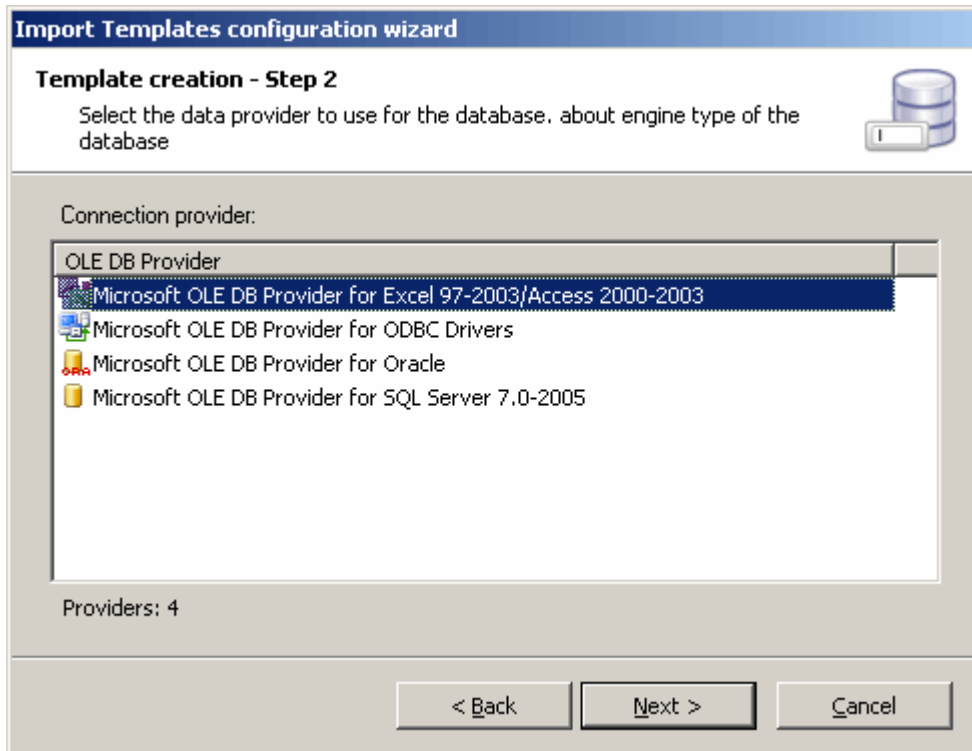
Import Templates configuration wizard

Template creation - Step 2

Select the data provider to use for the database. about engine type of the database

Connection provider:

OLE DB Provider

Microsoft OLE DB Provider for Excel 97-2003/Access 2000-2003

Microsoft OLE DB Provider for ODBC Drivers

Microsoft OLE DB Provider for Oracle

Microsoft OLE DB Provider for SQL Server 7.0-2005

Providers: 4

< Back

Next >

Cancel